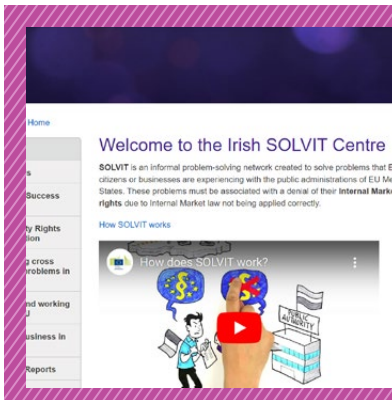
Home

s

Success

ty Rights tion

g cross roblems in

nd working U

usiness in

Reports

Welcome to the Irish SOLVIT Centre

SOLVIT is an informal problem-solving network created to solve problems that E citizens or businesses are experiencing with the public administrations of EU Me States. These problems must be associated with a denial of their Internal Marke rights due to Internal Market law not being applied correctly.

How SOLVIT works

How does SOLVIT work?

PUBLIC AUTHORITY